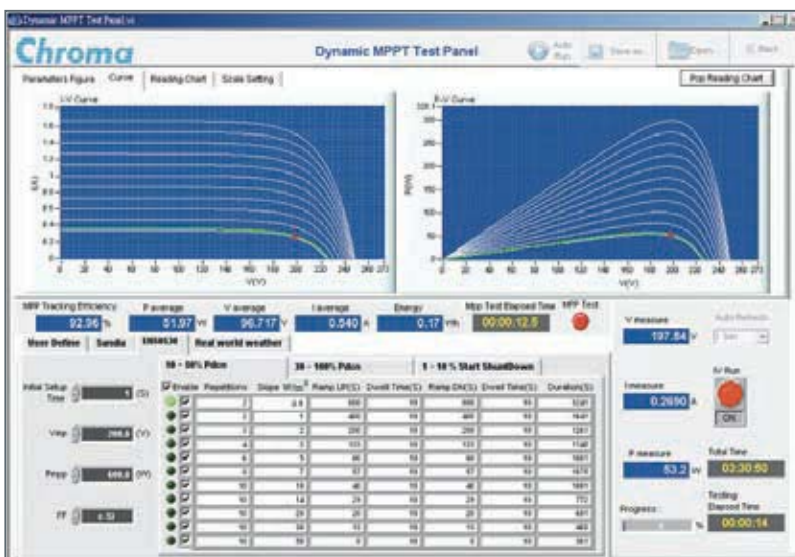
Dynamic MPPT Test Panel.vi

Chroma

Dynamic MPPT Test Panel

Auto Run

Save as

Open

Back

Parameters Figure | Curve | Reading Chart | Scale Setting

Pop Reading Chart

I-V Curve

I(A)

V(V)

P-V Curve

P(W)

V(V)

MPP Tracking Efficiency 92.96 %

P average 51.97 W

V average 96.717 V

I average 0.540 A

Energy 0.17 Wh

Mpp Test Elapsed Time 00:00:12.5

MPP Test

User Define | Sandia | EN50530 | Real world weather

10 ~ 50% Pdc | 30 ~ 100% Pdc | 1 ~ 10 % Start ShoutDown

Initial Setup Time 5 (S)

Vmp 200.0 (V)

Pmpp 600.0 (W)

FF 0.53

| Enable | Repetitions | Slope W/m² | Ramp UP(S) | Dwell Time(S) | Ramp DN(S) | Dwell Time(S) | Duration(S) |
|---|---|---|---|---|---|---|---|
| ☑ | 2 | 0.5 | 800 | 10 | 800 | 10 | 3241 |
| ☑ | 2 | 1 | 400 | 10 | 400 | 10 | 1641 |
| ☑ | 3 | 2 | 200 | 10 | 200 | 10 | 1261 |
| ☑ | 4 | 3 | 133 | 10 | 133 | 10 | 1148 |
| ☑ | 6 | 5 | 80 | 10 | 80 | 10 | 1081 |
| ☑ | 8 | 7 | 57 | 10 | 57 | 10 | 1078 |
| ☑ | 10 | 10 | 40 | 10 | 40 | 10 | 1001 |
| ☑ | 10 | 14 | 29 | 10 | 29 | 10 | 772 |
| ☑ | 10 | 20 | 20 | 10 | 20 | 10 | 601 |
| ☑ | 10 | 30 | 13 | 10 | 13 | 10 | 463 |
| ☑ | 10 | 50 | 8 | 10 | 8 | 10 | 361 |

V measure 197.84 V

Auto Refresh

I measure 0.2690 A

P measure 53.2 W

IV Run

ON

Total Time 03:30:50

Progress %

Testing Elapsed Time 00:00:14